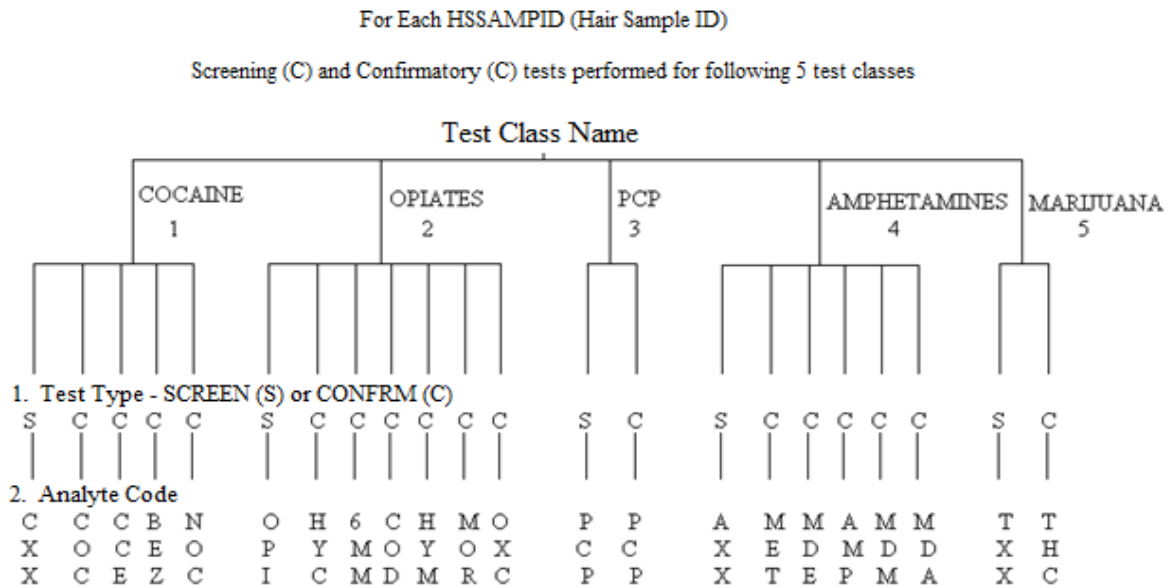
For Each HSSAMPID (Hair Sample ID)

Screening (C) and Confirmatory (C) tests performed for following 5 test classes

Test Class Name

COCAINE 1

OPIATES 2

PCP 3

AMPHETAMINES 4

MARIJUANA 5

1. Test Type - SCREEN (S) or CONFRM (C)

S C C C C S C C C C C C S C S C C C C C S C

2. Analyte Code

CXX COC CCE BEZ NOC OPI HYC 6MM COD HYM MOR OXC PCP PCP AXX MET MDE AMP MDM MDA TXX THC